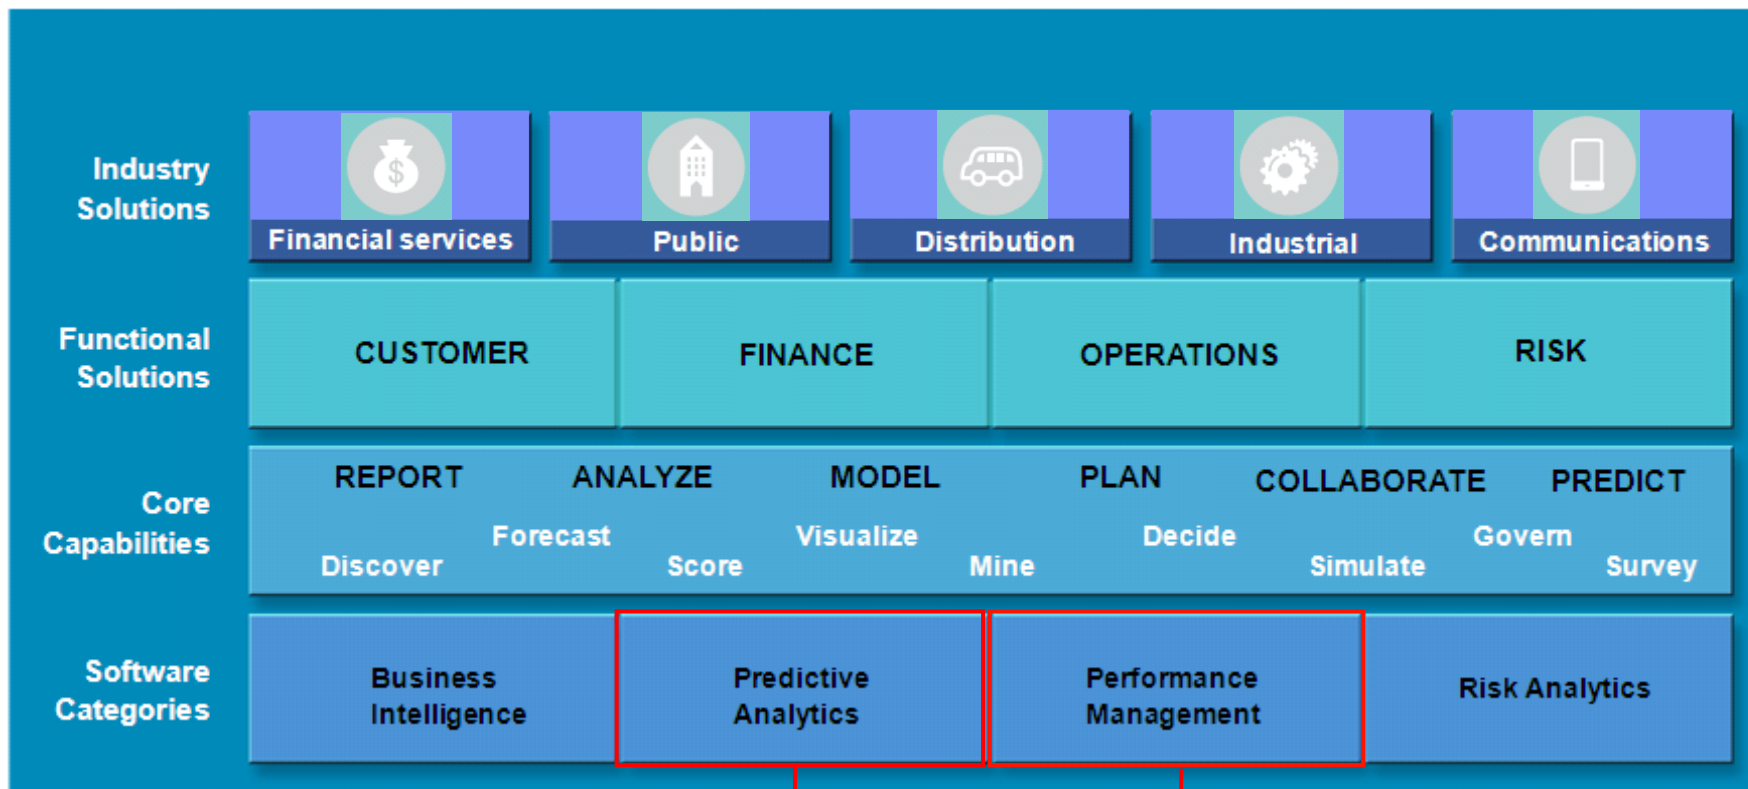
Industry Solutions

Financial services

Public

Distribution

Industrial

Communications

Functional Solutions

CUSTOMER

FINANCE

OPERATIONS

RISK

Core Capabilities

REPORT ANALYZE MODEL PLAN COLLABORATE PREDICT

Forecast Visualize Decide Govern

Discover Score Mine Simulate Survey

Software Categories

Business Intelligence

Predictive Analytics

Performance Management

Risk Analytics